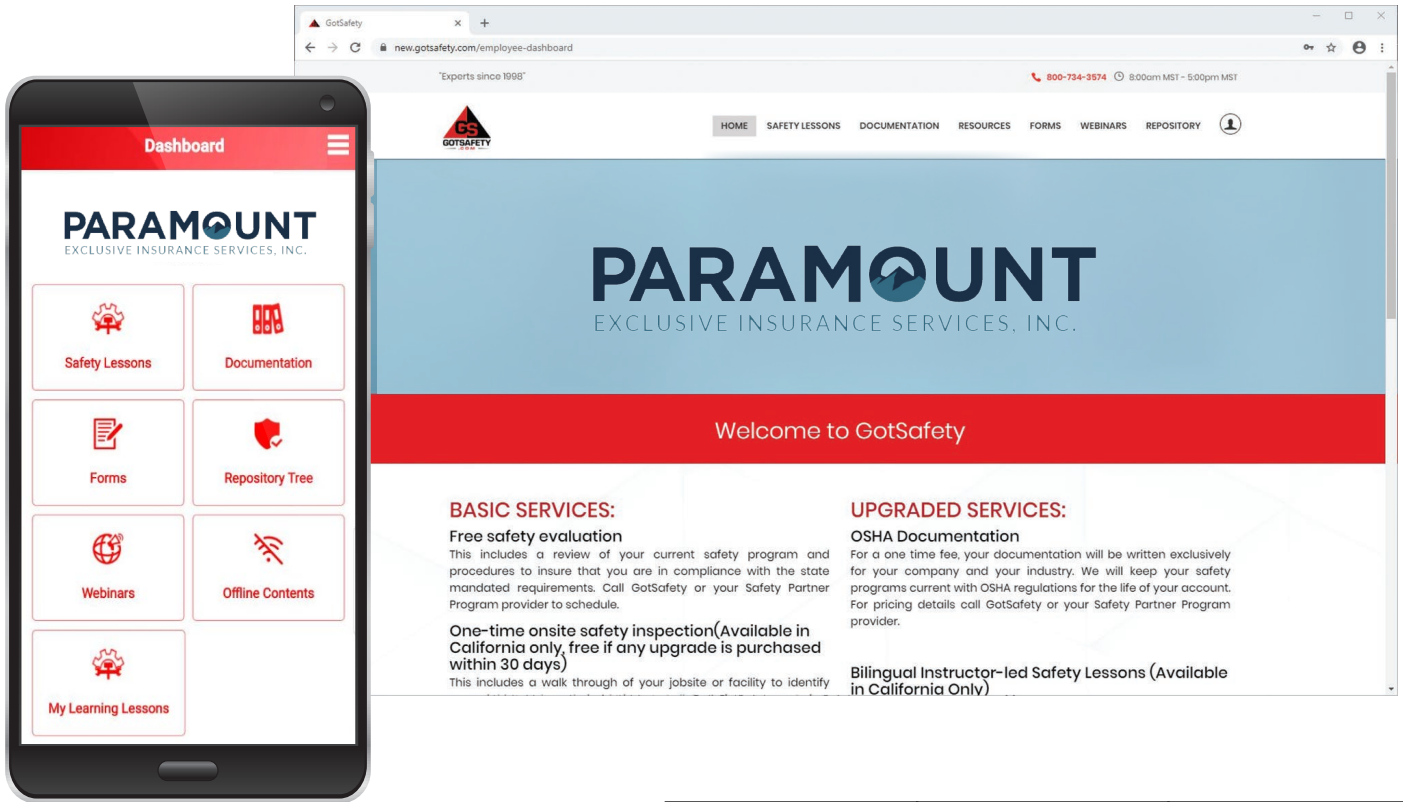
Dashboard

PARAMOUNT
EXCLUSIVE INSURANCE SERVICES, INC.

Safety Lessons

Documentation

Forms

Repository Tree

Webinars

Offline Contents

My Learning Lessons

GotSafety ×

new.gotsafety.com/employee-dashboard

"Experts since 1998"

800-734-3574 8:00am MST - 5:00pm MST

GS GOTSAFETY

HOME SAFETY LESSONS DOCUMENTATION RESOURCES FORMS WEBINARS REPOSITORY

PARAMOUNT
EXCLUSIVE INSURANCE SERVICES, INC.

Welcome to GotSafety

BASIC SERVICES:

Free safety evaluation

This includes a review of your current safety program and procedures to insure that you are in compliance with the state mandated requirements. Call GotSafety or your Safety Partner Program provider to schedule.

One-time onsite safety inspection(Available in California only, free if any upgrade is purchased within 30 days)

This includes a walk through of your jobsite or facility to identify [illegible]

UPGRADED SERVICES:

OSHA Documentation

For a one time fee, your documentation will be written exclusively for your company and your industry. We will keep your safety programs current with OSHA regulations for the life of your account. For pricing details call GotSafety or your Safety Partner Program provider.

Bilingual Instructor-led Safety Lessons (Available in California Only)